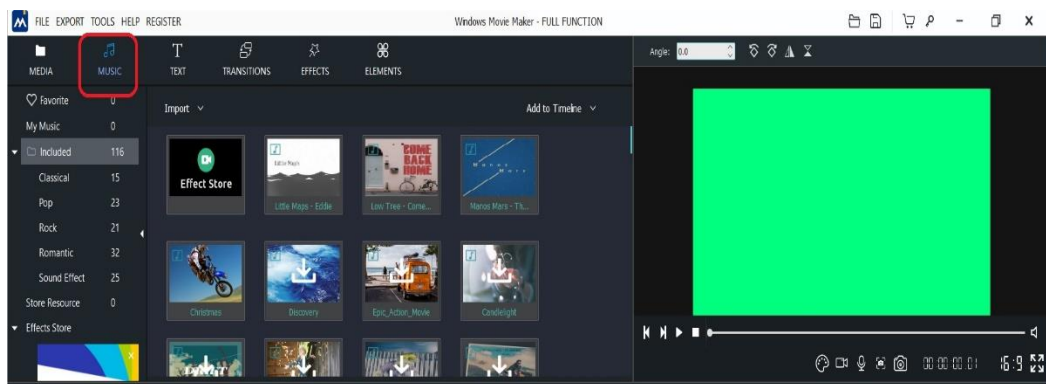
FILE EXPORT TOOLS HELP REGISTER

Windows Movie Maker - FULL FUNCTION

MEDIA MUSIC TEXT TRANSITIONS EFFECTS ELEMENTS

Angle: 0.0

Favorite 0
My Music 0
Included 116
Classical 15
Pop 23
Rock 21
Romantic 32
Sound Effect 25
Store Resource 0
Effects Store

Import

Add to Timeline

Effect Store

Little Maps - Eddie

Low Tree - Come...

Manos Mars - Th...

COME BACK HOME

Christmas

Discovery

Epic_Action_Movie

Candlelight

00:00:00:00

16:9